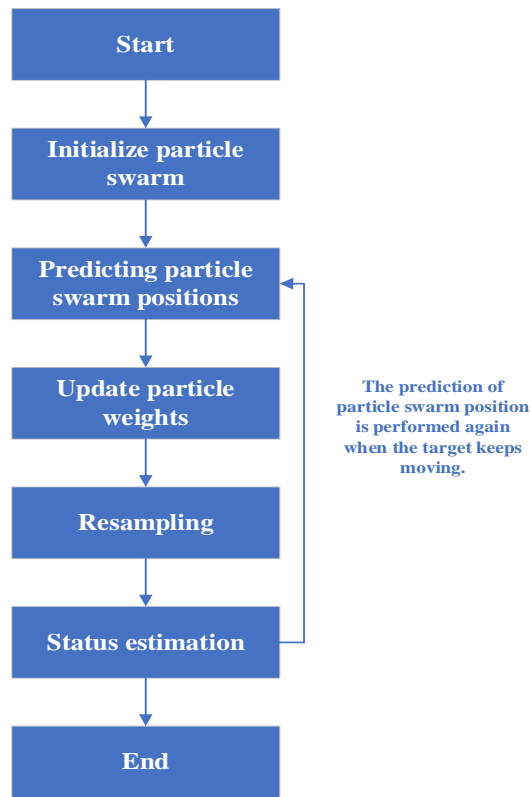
Start

Initialize particle swarm

Predicting particle swarm positions

Update particle weights

Resampling

Status estimation

End

The prediction of particle swarm position is performed again when the target keeps moving.